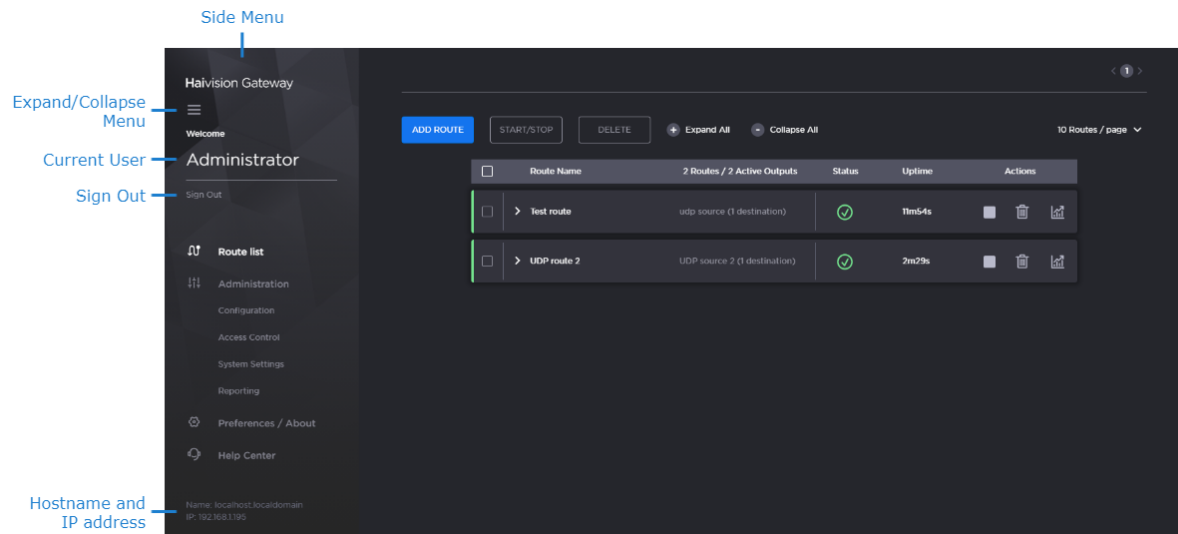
Side Menu

Expand/Collapse Menu

Current User

Sign Out

Hostname and IP address

Haivision Gateway

Welcome

Administrator

Sign Out

Route list

Administration

Configuration

Access Control

System Settings

Reporting

Preferences / About

Help Center

Name: localhost.localdomain
IP: 192.168.1.195

< 1 >

ADD ROUTE

START/STOP

DELETE

Expand All

Collapse All

10 Routes / page

| | Route Name | 2 Routes / 2 Active Outputs | Status | Uptime | Actions |
|---|---|---|---|---|---|
| | Test route | udp source (1 destination) | | 11m54s | |
| | UDP route 2 | UDP source 2 (1 destination) | | 2m29s | |